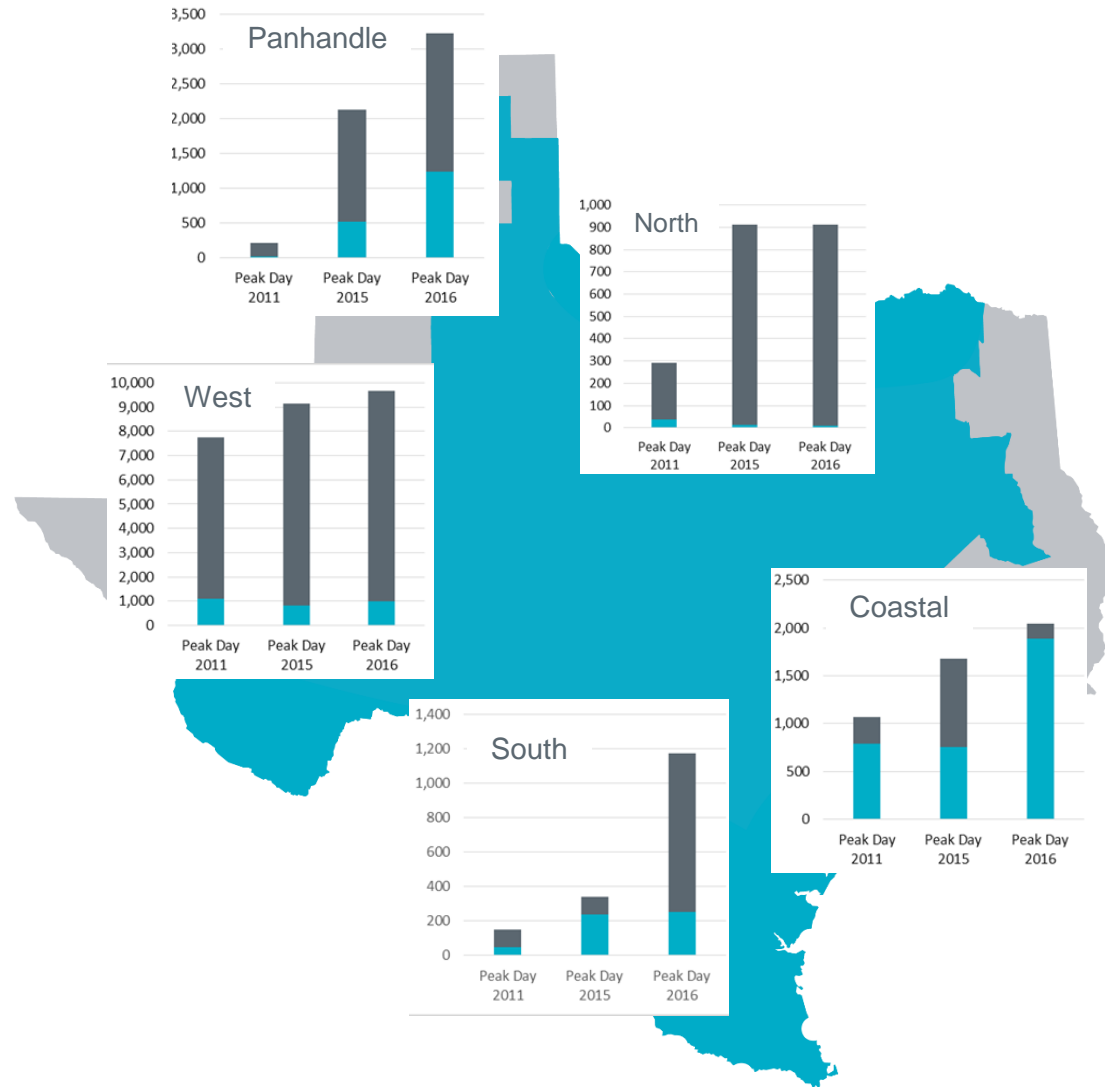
Panhandle

3,500
3,000
2,500
2,000
1,500
1,000
500
0

Peak Day 2011
Peak Day 2015
Peak Day 2016

North

1,000
900
800
700
600
500
400
300
200
100
0

Peak Day 2011
Peak Day 2015
Peak Day 2016

West

10,000
9,000
8,000
7,000
6,000
5,000
4,000
3,000
2,000
1,000
0

Peak Day 2011
Peak Day 2015
Peak Day 2016

Coastal

2,500
2,000
1,500
1,000
500
0

Peak Day 2011
Peak Day 2015
Peak Day 2016

South

1,400
1,200
1,000
800
600
400
200
0

Peak Day 2011
Peak Day 2015
Peak Day 2016